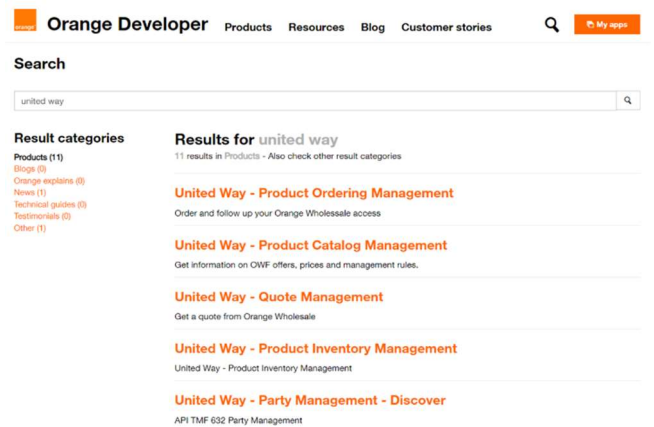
orange

Orange Developer

Products Resources Blog Customer stories

My apps

Search

united way

Result categories

Products (11)
Blogs (0)
Orange explains (0)
News (1)
Technical guides (0)
Testimonials (0)
Other (1)

Results for united way

11 results in Products - Also check other result categories

United Way - Product Ordering Management

Order and follow up your Orange Wholesale access

United Way - Product Catalog Management

Get information on OWF offers, prices and management rules.

United Way - Quote Management

Get a quote from Orange Wholesale

United Way - Product Inventory Management

United Way - Product Inventory Management

United Way - Party Management - Discover

API TMF 632 Party Management